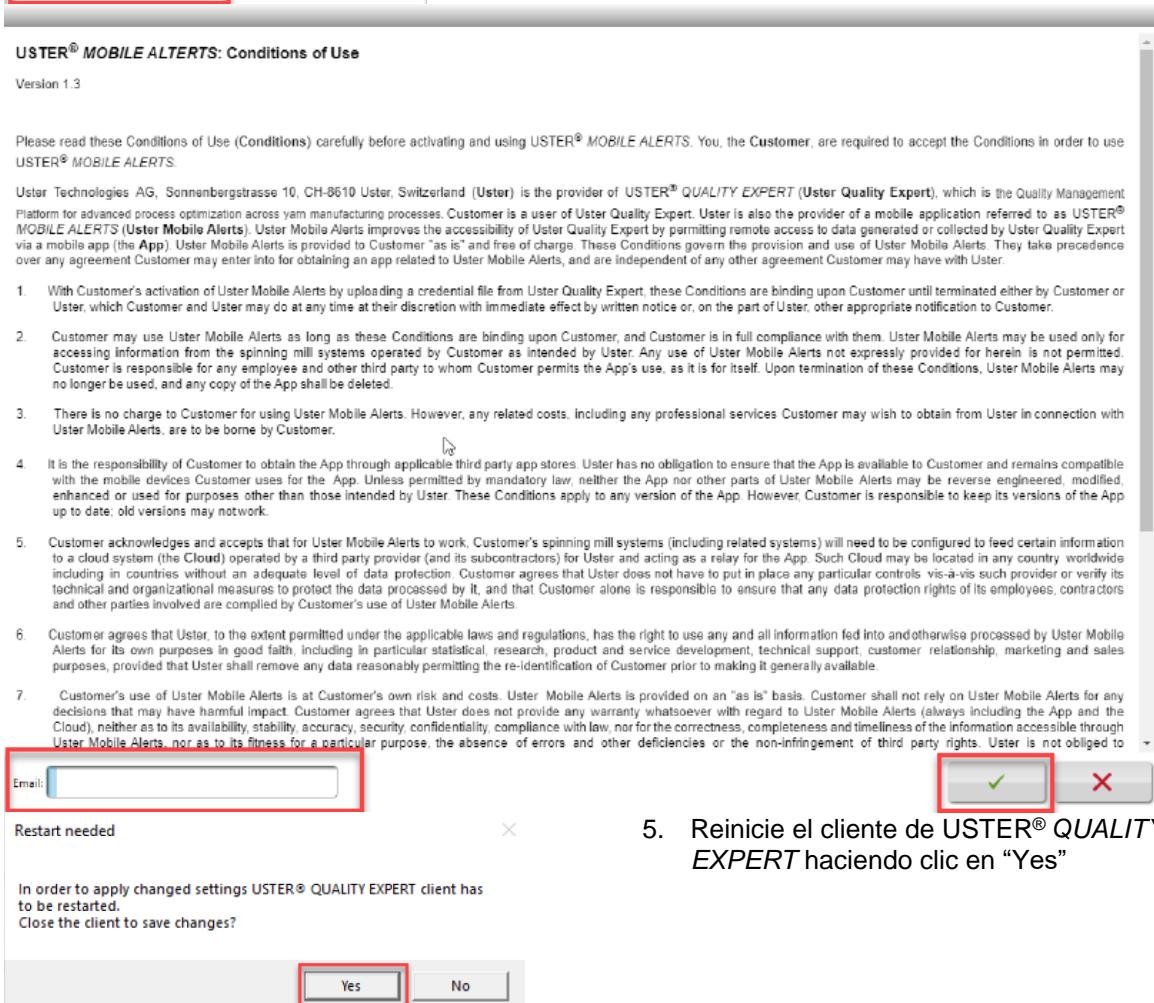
USTER® *MOBILE ALTERTS*: Conditions of Use

Version 1.3

Please read these Conditions of Use (**Conditions**) carefully before activating and using USTER® *MOBILE ALERTS*. You, the **Customer**, are required to accept the Conditions in order to use USTER® *MOBILE ALERTS*.

Uster Technologies AG, Sonnenbergstrasse 10, CH-8610 Uster, Switzerland (**Uster**) is the provider of USTER® *QUALITY EXPERT* (**Uster Quality Expert**), which is the Quality Management Platform for advanced process optimization across yarn manufacturing processes. Customer is a user of Uster Quality Expert. Uster is also the provider of a mobile application referred to as USTER® *MOBILE ALERTS* (**Uster Mobile Alerts**). Uster Mobile Alerts improves the accessibility of Uster Quality Expert by permitting remote access to data generated or collected by Uster Quality Expert via a mobile app (the **App**). Uster Mobile Alerts is provided to Customer "as is" and free of charge. These Conditions govern the provision and use of Uster Mobile Alerts. They take precedence over any agreement Customer may enter into for obtaining an app related to Uster Mobile Alerts, and are independent of any other agreement Customer may have with Uster.

1. With Customer's activation of Uster Mobile Alerts by uploading a credential file from Uster Quality Expert, these Conditions are binding upon Customer until terminated either by Customer or Uster, which Customer and Uster may do at any time at their discretion with immediate effect by written notice or, on the part of Uster, other appropriate notification to Customer.

2. Customer may use Uster Mobile Alerts as long as these Conditions are binding upon Customer, and Customer is in full compliance with them. Uster Mobile Alerts may be used only for accessing information from the spinning mill systems operated by Customer as intended by Uster. Any use of Uster Mobile Alerts not expressly provided for herein is not permitted. Customer is responsible for any employee and other third party to whom Customer permits the App's use, as it is for itself. Upon termination of these Conditions, Uster Mobile Alerts may no longer be used, and any copy of the App shall be deleted.

3. There is no charge to Customer for using Uster Mobile Alerts. However, any related costs, including any professional services Customer may wish to obtain from Uster in connection with Uster Mobile Alerts, are to be borne by Customer.

4. It is the responsibility of Customer to obtain the App through applicable third party app stores. Uster has no obligation to ensure that the App is available to Customer and remains compatible with the mobile devices Customer uses for the App. Unless permitted by mandatory law, neither the App nor other parts of Uster Mobile Alerts may be reverse engineered, modified, enhanced or used for purposes other than those intended by Uster. These Conditions apply to any version of the App. However, Customer is responsible to keep its versions of the App up to date; old versions may notwork.

5. Customer acknowledges and accepts that for Uster Mobile Alerts to work, Customer's spinning mill systems (including related systems) will need to be configured to feed certain information to a cloud system (the **Cloud**) operated by a third party provider (and its subcontractors) for Uster and acting as a relay for the App. Such Cloud may be located in any country worldwide including in countries without an adequate level of data protection. Customer agrees that Uster does not have to put in place any particular controls vis-à-vis such provider or verify its technical and organizational measures to protect the data processed by it, and that Customer alone is responsible to ensure that any data protection rights of its employees, contractors and other parties involved are complied by Customer's use of Uster Mobile Alerts.

6. Customer agrees that Uster, to the extent permitted under the applicable laws and regulations, has the right to use any and all information fed into andotherwise processed by Uster Mobile Alerts for its own purposes in good faith, including in particular statistical, research, product and service development, technical support, customer relationship, marketing and sales purposes, provided that Uster shall remove any data reasonably permitting the re-identification of Customer prior to making it generally available.

7. Customer's use of Uster Mobile Alerts is at Customer's own risk and costs. Uster Mobile Alerts is provided on an "as is" basis. Customer shall not rely on Uster Mobile Alerts for any decisions that may have harmful impact. Customer agrees that Uster does not provide any warranty whatsoever with regard to Uster Mobile Alerts (always including the App and the Cloud), neither as to its availability, stability, accuracy, security, confidentiality, compliance with law, nor for the correctness, completeness and timeliness of the information accessible through Uster Mobile Alerts, nor as to its fitness for a particular purpose, the absence of errors and other deficiencies or the non-infringement of third party rights. Uster is not obliged to

Email:

✓ ✕

Restart needed

In order to apply changed settings USTER® QUALITY EXPERT client has to be restarted.
Close the client to save changes?

Yes No

5. Reinicie el cliente de USTER® *QUALITY EXPERT* haciendo clic en “Yes”